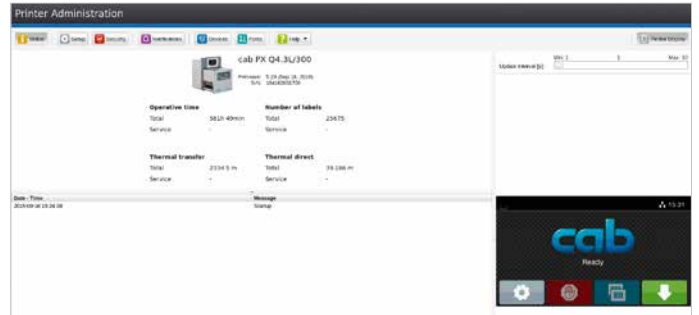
Printer Administration

Status | Setup | Security | Notifications | Devices | Fonts | Help

Printer Display

cab PX Q4.3L/300

Firmware: 5.29 (Sep 16, 2016)
S/N: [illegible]

Min 1 | 5 | Max 10
Update interval [s]:

Operative time
Total | 581h 49min
Service | -

Number of labels
Total | 25675
Service | -

Thermal transfer
Total | 2334.5 m
Service | -

Thermal direct
Total | 39.186 m
Service | -

| Date - Time | Message |
|---|---|
| 2019-09-18 15:26:08 | Startup |

15:31

cab

Ready